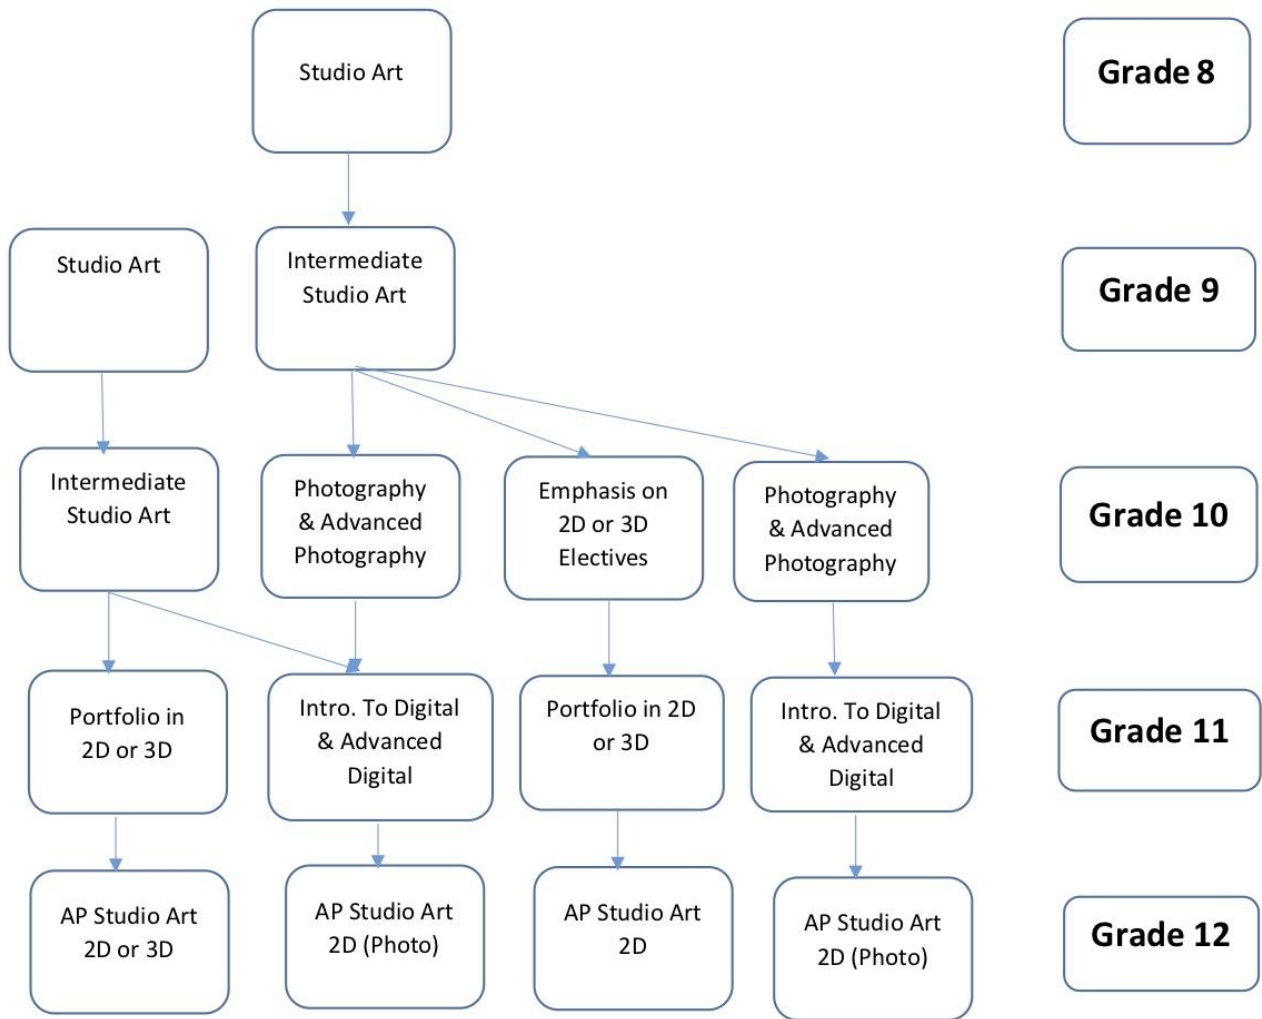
Studio Art

Grade 8

Studio Art

Intermediate Studio Art

Grade 9

Intermediate Studio Art

Photography & Advanced Photography

Emphasis on 2D or 3D Electives

Photography & Advanced Photography

Grade 10

Portfolio in 2D or 3D

Intro. To Digital & Advanced Digital

Portfolio in 2D or 3D

Intro. To Digital & Advanced Digital

Grade 11

AP Studio Art 2D or 3D

AP Studio Art 2D (Photo)

AP Studio Art 2D

AP Studio Art 2D (Photo)

Grade 12